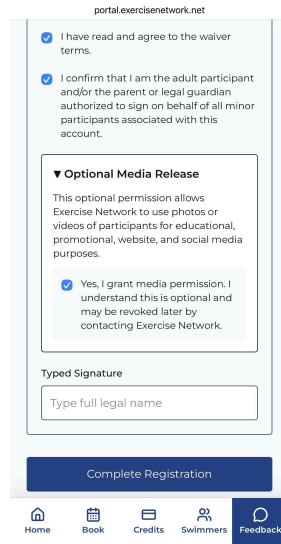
portal.exercisenetwork.net

I have read and agree to the waiver terms.

I confirm that I am the adult participant and/or the parent or legal guardian authorized to sign on behalf of all minor participants associated with this account.

▼ Optional Media Release

This optional permission allows Exercise Network to use photos or videos of participants for educational, promotional, website, and social media purposes.

Yes, I grant media permission. I understand this is optional and may be revoked later by contacting Exercise Network.

Typed Signature

Type full legal name

Complete Registration

Home Book Credits Swimmers Feedback